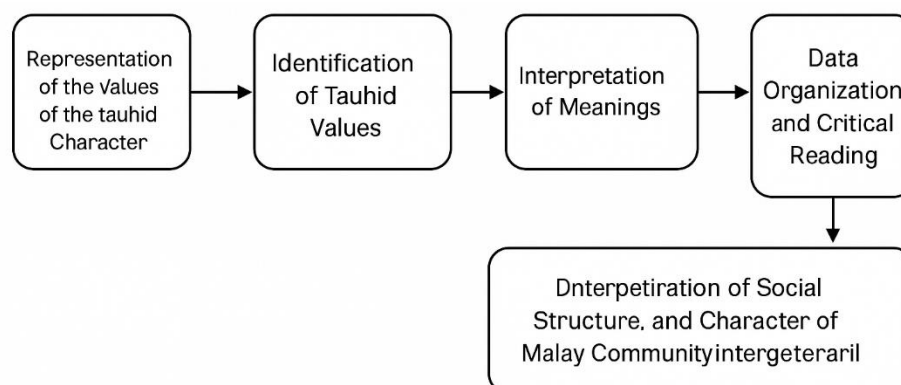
Representation of the values of the tauhid Character

Identification of Tauhid Values

Interpretation of Meanings

Data Organization and Critical Reading

Dnterpetiration of Social Structure, and Character of Malay Communityintergeteraril